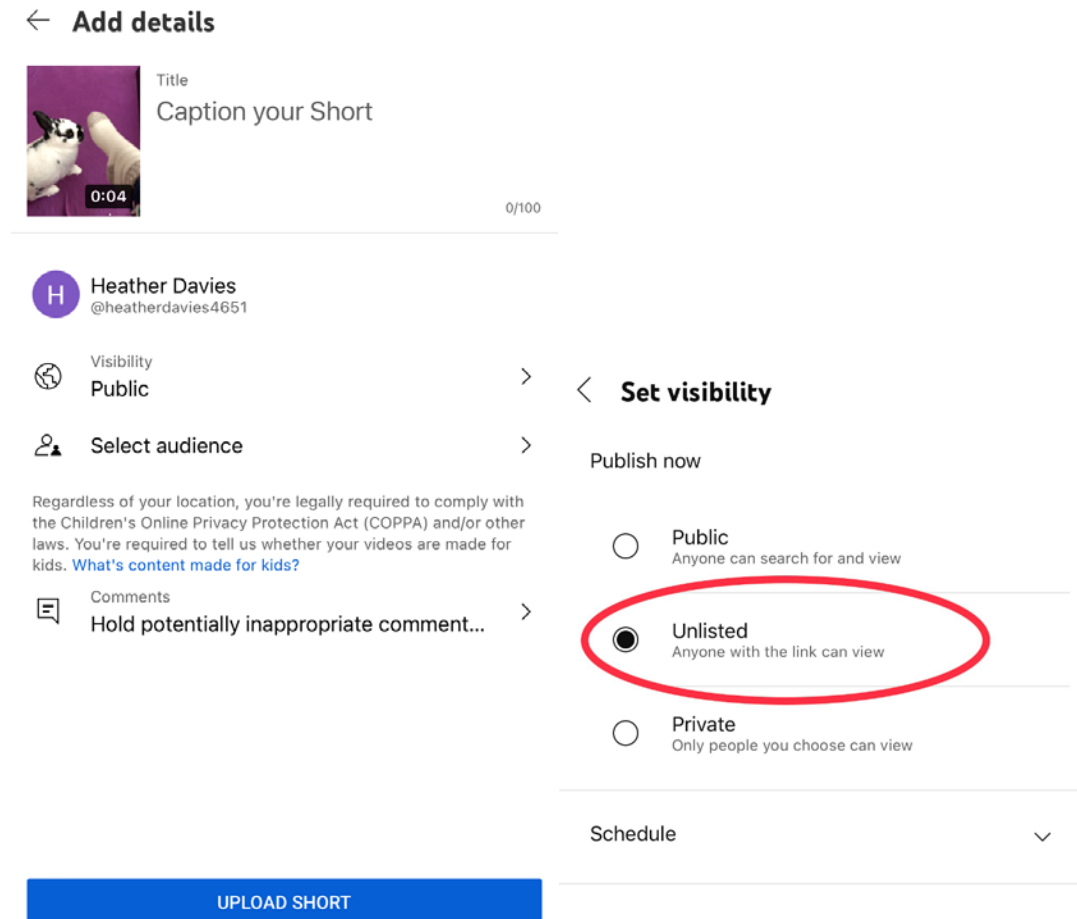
Add details

0:04

Title
Caption your Short

0/100

H

Heather Davies
@heatherdavies4651

Visibility
Public

Select audience

Regardless of your location, you're legally required to comply with the Children's Online Privacy Protection Act (COPPA) and/or other laws. You're required to tell us whether your videos are made for kids. What's content made for kids?

Comments
Hold potentially inappropriate comment...

UPLOAD SHORT

Set visibility

Publish now

Public
Anyone can search for and view

Unlisted
Anyone with the link can view

Private
Only people you choose can view

Schedule